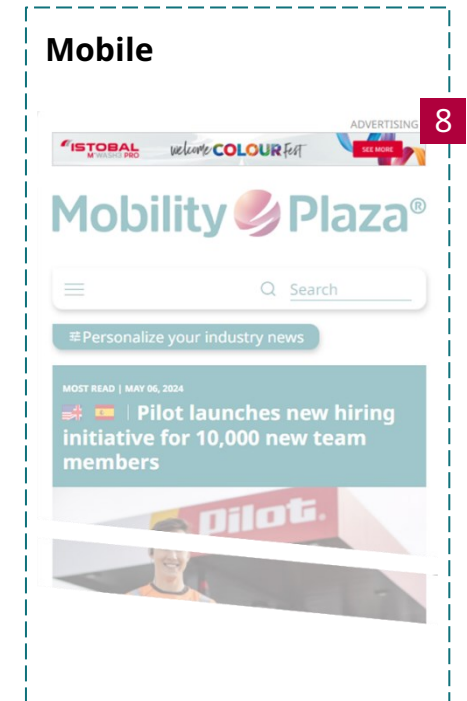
Mobile

8

ADVERTISING

ISTOBAL M'WASH3 PRO welcome COLOUR fest SEE MORE

Mobility Plaza®

Search

Personalize your industry news

MOST READ | MAY 06, 2024

Pilot launches new hiring initiative for 10,000 new team members

Pilot.